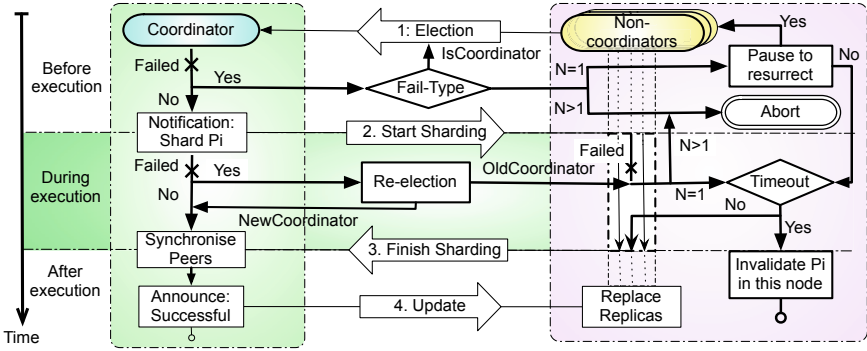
Coordinator

1: Election

IsCoordinator

Non-coordinators

Yes

No

Before execution

Failed

Yes

Fail-Type

N=1

Pause to resurrect

No

N>1

Abort

Notification: Shard Pi

2. Start Sharding

N>1

During execution

Failed

Yes

Re-election

OldCoordinator

Failed

N=1

Timeout

No

NewCoordinator

No

Yes

Synchronise Peers

3. Finish Sharding

After execution

Invalidate Pi in this node

Announce: Successful

4. Update

Replace Replicas

Time